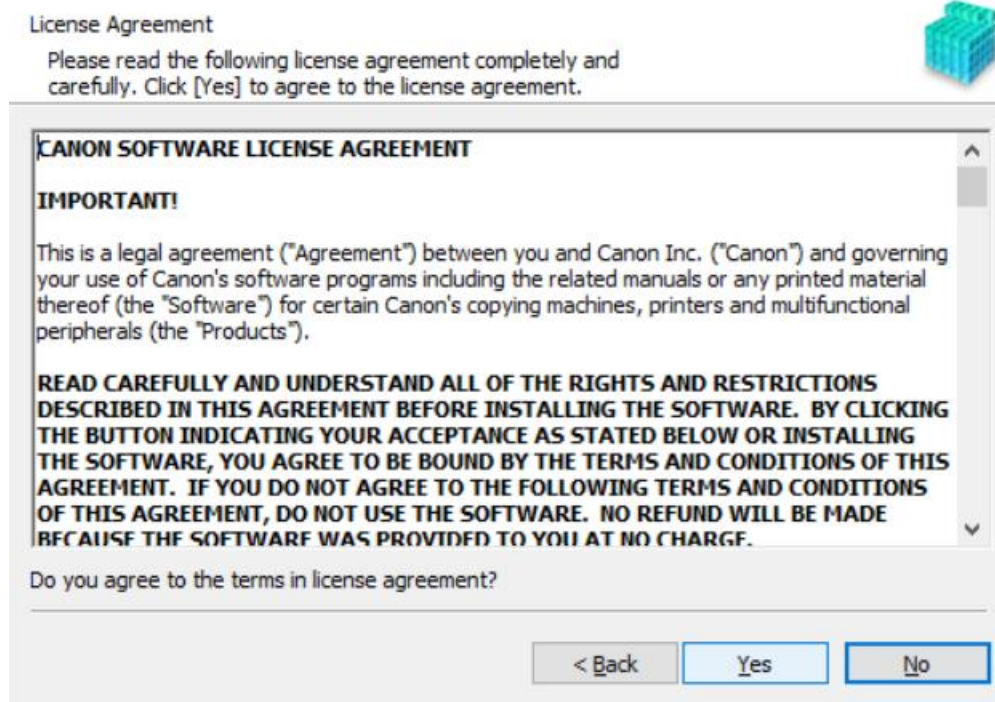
License Agreement

Please read the following license agreement completely and carefully. Click [Yes] to agree to the license agreement.

CANON SOFTWARE LICENSE AGREEMENT

IMPORTANT!

This is a legal agreement ("Agreement") between you and Canon Inc. ("Canon") and governing your use of Canon's software programs including the related manuals or any printed material thereof (the "Software") for certain Canon's copying machines, printers and multifunctional peripherals (the "Products").

READ CAREFULLY AND UNDERSTAND ALL OF THE RIGHTS AND RESTRICTIONS DESCRIBED IN THIS AGREEMENT BEFORE INSTALLING THE SOFTWARE. BY CLICKING THE BUTTON INDICATING YOUR ACCEPTANCE AS STATED BELOW OR INSTALLING THE SOFTWARE, YOU AGREE TO BE BOUND BY THE TERMS AND CONDITIONS OF THIS AGREEMENT. IF YOU DO NOT AGREE TO THE FOLLOWING TERMS AND CONDITIONS OF THIS AGREEMENT, DO NOT USE THE SOFTWARE. NO REFUND WILL BE MADE BECAUSE THE SOFTWARE WAS PROVIDED TO YOU AT NO CHARGE.

Do you agree to the terms in license agreement?

< Back Yes No